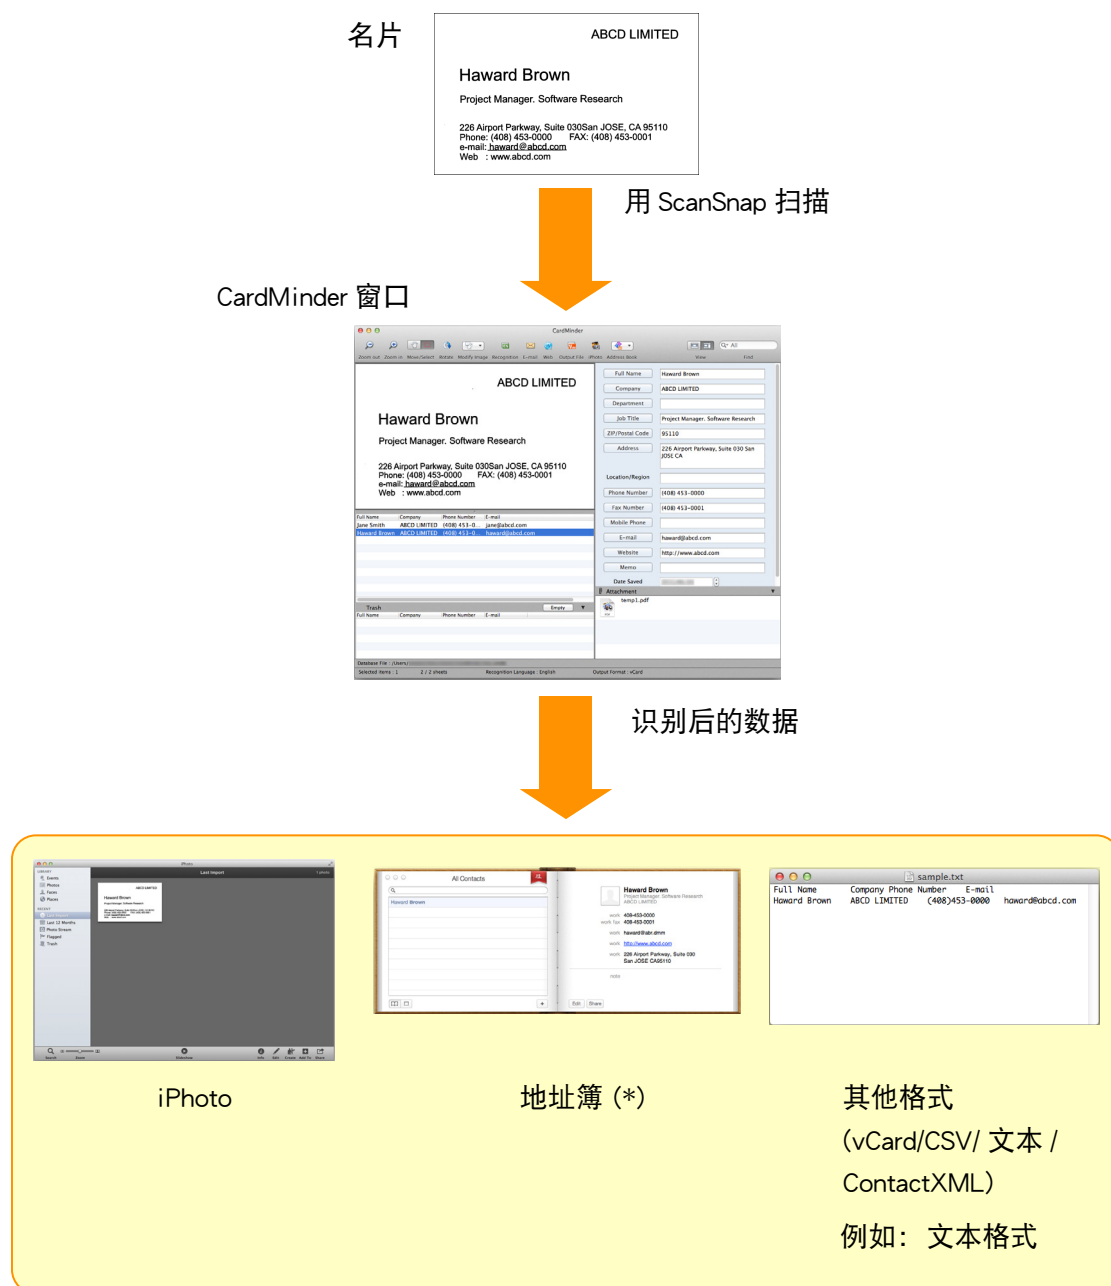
名片

ABCD LIMITED

Haward Brown

Project Manager. Software Research

226 Airport Parkway, Suite 030San JOSE, CA 95110
Phone: (408) 453-0000 FAX: (408) 453-0001
e-mail: haward@abcd.com
Web : www.abcd.com

用 ScanSnap 扫描

CardMinder 窗口

CardMinder

ABCD LIMITED

Haward Brown

Project Manager. Software Research

226 Airport Parkway, Suite 030San JOSE, CA 95110
Phone: (408) 453-0000 FAX: (408) 453-0001
e-mail: haward@abcd.com
Web : www.abcd.com

| Full Name | Company | Phone Number | E-mail |
|---|---|---|---|
| Jane Smith | ABCD LIMITED | (408) 453-0... | jane@abcd.com |
| Haward Brown | ABCD LIMITED | (408) 453-0... | haward@abcd.com |

Trash

Full Name: Haward Brown
Company: ABCD LIMITED
Department
Job Title: Project Manager. Software Research
ZIP/Postal Code: 95110
Address: 226 Airport Parkway, Suite 030 San JOSE CA
Location/Region
Phone Number: (408) 453-0000
Fax Number: (408) 453-0001
Mobile Phone
E-mail: haward@abcd.com
Website: http://www.abcd.com
Memo
Date Saved
Attachment
temp1.pdf

识别后的数据

iPhoto

地址簿 (*)

All Contacts
Haward Brown

Haward Brown
Project Manager. Software Research
ABCD LIMITED
work 408-453-0000
work fax 408-453-0001
work haward@abr.dmm
work http://www.abcd.com
work 226 Airport Parkway, Suite 030 San JOSE CA95110
note

sample.txt
Full Name Company Phone Number E-mail
Haward Brown ABCD LIMITED (408)453-0000 haward@abcd.com

其他格式
(vCard/CSV/ 文本 / ContactXML)
例如: 文本格式